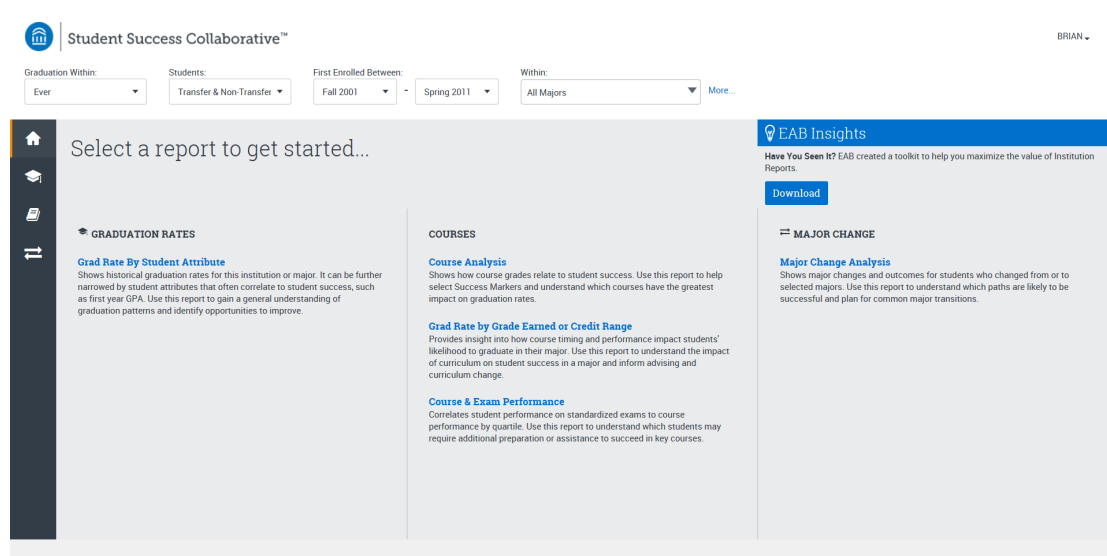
Student Success Collaborative™

BRIAN

Graduation Within:
Ever

Students:
Transfer & Non-Transfer

First Enrolled Between:
Fall 2001 - Spring 2011

Within:
All Majors

More...

Select a report to get started...

EAB Insights

**Have You Seen It?** EAB created a toolkit to help you maximize the value of Institution Reports.

Download

GRADUATION RATES

Grad Rate By Student Attribute
Shows historical graduation rates for this institution or major. It can be further narrowed by student attributes that often correlate to student success, such as first year GPA. Use this report to gain a general understanding of graduation patterns and identify opportunities to improve.

COURSES

Course Analysis
Shows how course grades relate to student success. Use this report to help select Success Markers and understand which courses have the greatest impact on graduation rates.

Grad Rate by Grade Earned or Credit Range
Provides insight into how course timing and performance impact students' likelihood to graduate in their major. Use this report to understand the impact of curriculum on student success in a major and inform advising and curriculum change.

Course & Exam Performance
Correlates student performance on standardized exams to course performance by quartile. Use this report to understand which students may require additional preparation or assistance to succeed in key courses.

MAJOR CHANGE

Major Change Analysis
Shows major changes and outcomes for students who changed from or to selected majors. Use this report to understand which paths are likely to be successful and plan for common major transitions.